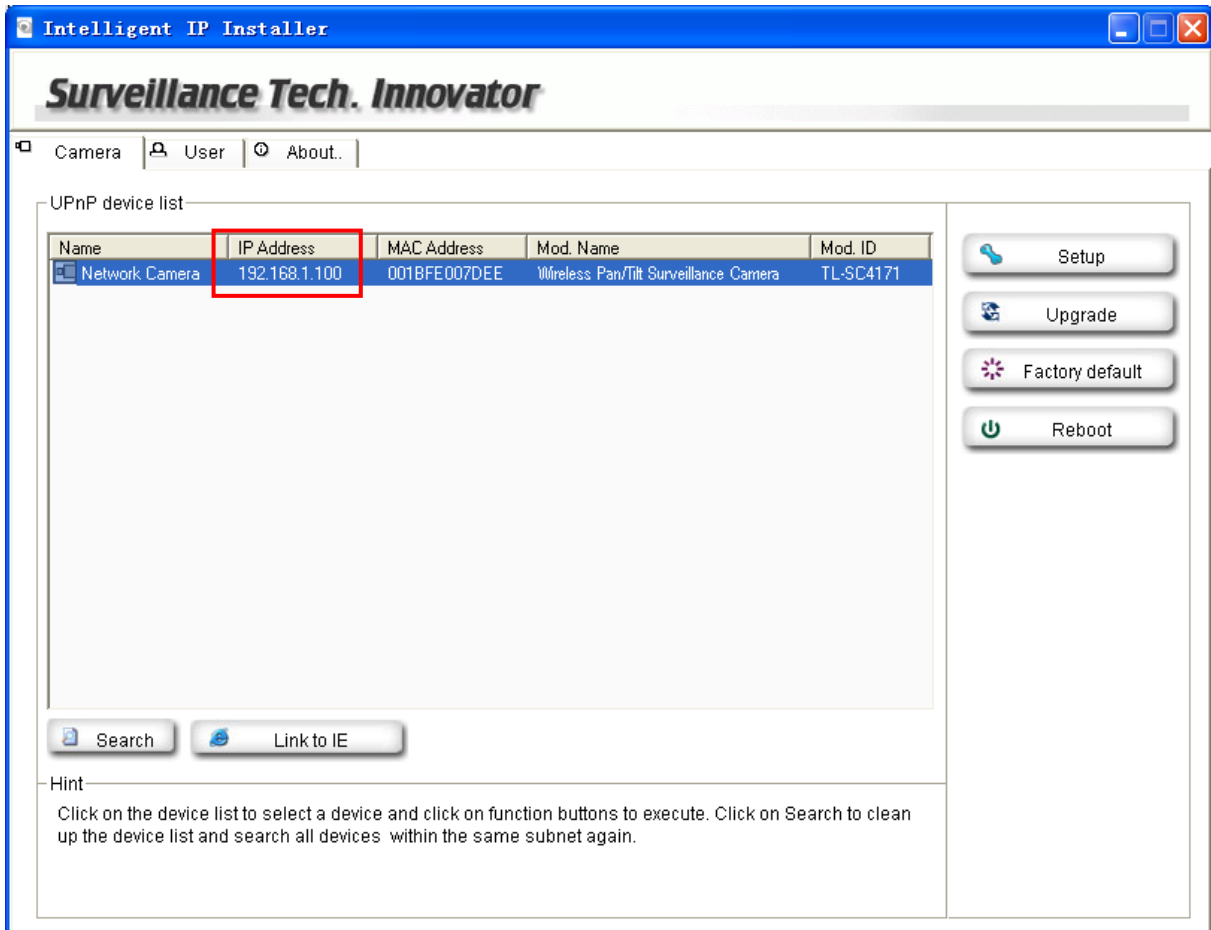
Intelligent IP Installer

Surveillance Tech. Innovator

Camera | User | About..

UPnP device list

| Name | IP Address | MAC Address | Mod. Name | Mod. ID |
|---|---|---|---|---|
| Network Camera | 192.168.1.100 | 001BFE007DEE | Wireless Pan/Tilt Surveillance Camera | TL-SC4171 |

Setup

Upgrade

Factory default

Reboot

Search

Link to IE

Hint

Click on the device list to select a device and click on function buttons to execute. Click on Search to clean up the device list and search all devices within the same subnet again.